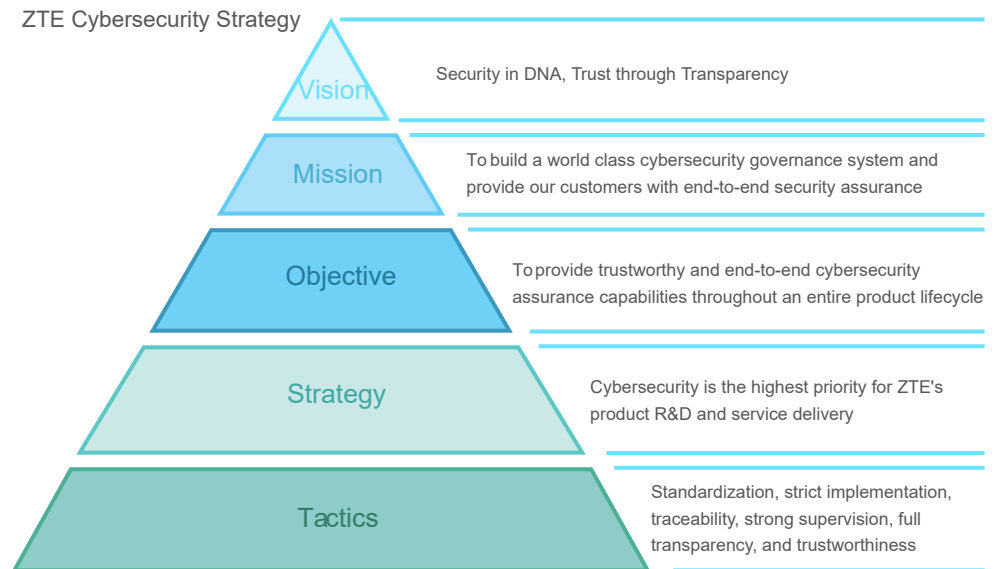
ZTE Cybersecurity Strategy

Vision

Security in DNA, Trust through Transparency

Mission

To build a world class cybersecurity governance system and provide our customers with end-to-end security assurance

Objective

To provide trustworthy and end-to-end cybersecurity assurance capabilities throughout an entire product lifecycle

Strategy

Cybersecurity is the highest priority for ZTE's product R&D and service delivery

Tactics

Standardization, strict implementation, traceability, strong supervision, full transparency, and trustworthiness